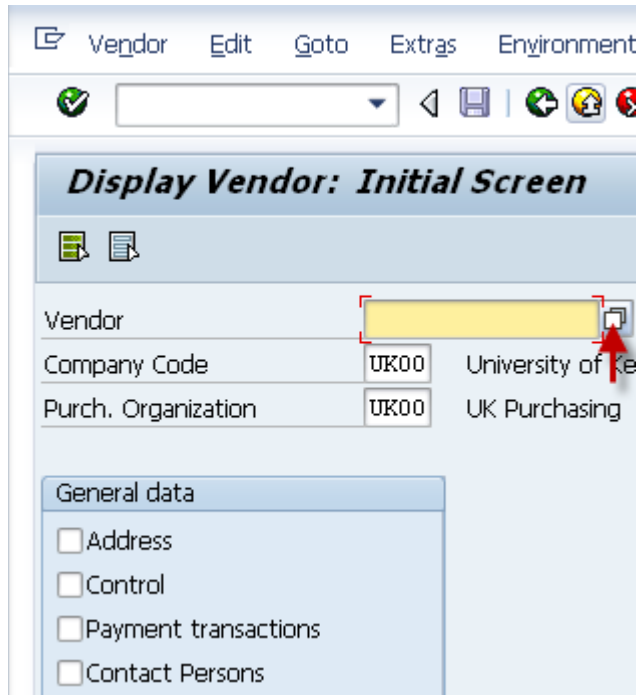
Vendor Edit Goto Extras Environment

Display Vendor: Initial Screen

Vendor
Company Code UK00 University of Ke
Purch. Organization UK00 UK Purchasing

General data
Address
Control
Payment transactions
Contact Persons